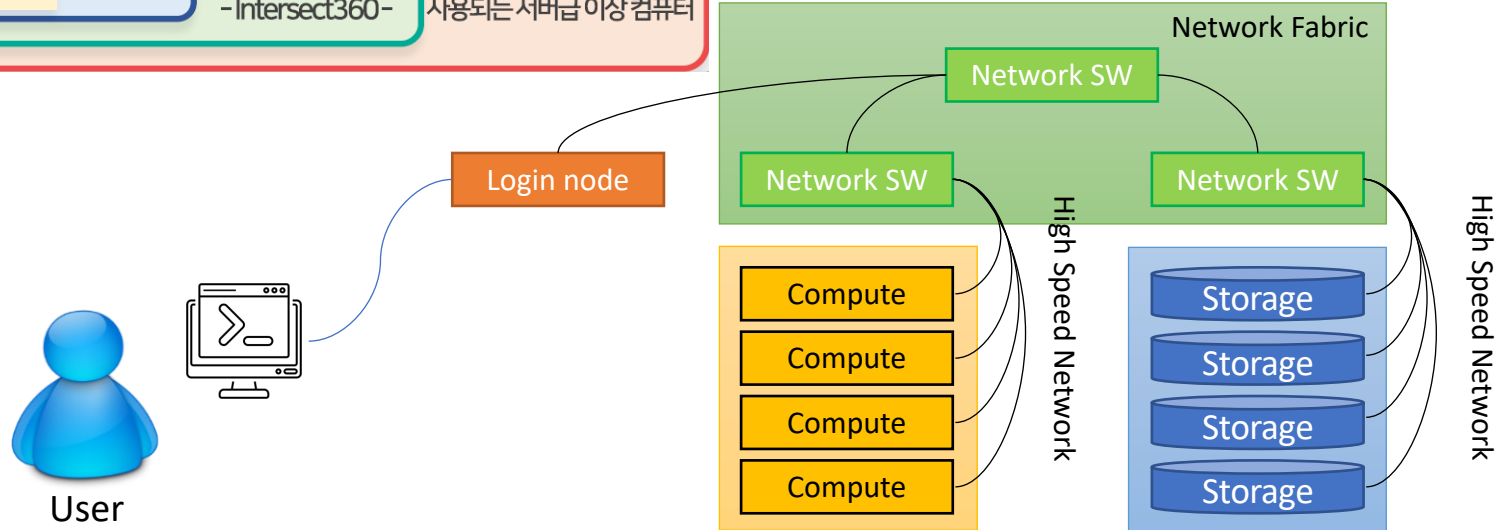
-Intersect360-

사용되는 서버급 이상 컴퓨터

Network Fabric

Network SW

Network SW

Network SW

Login node

High Speed Network

High Speed Network

Compute

Compute

Compute

Compute

Storage

Storage

Storage

Storage

User